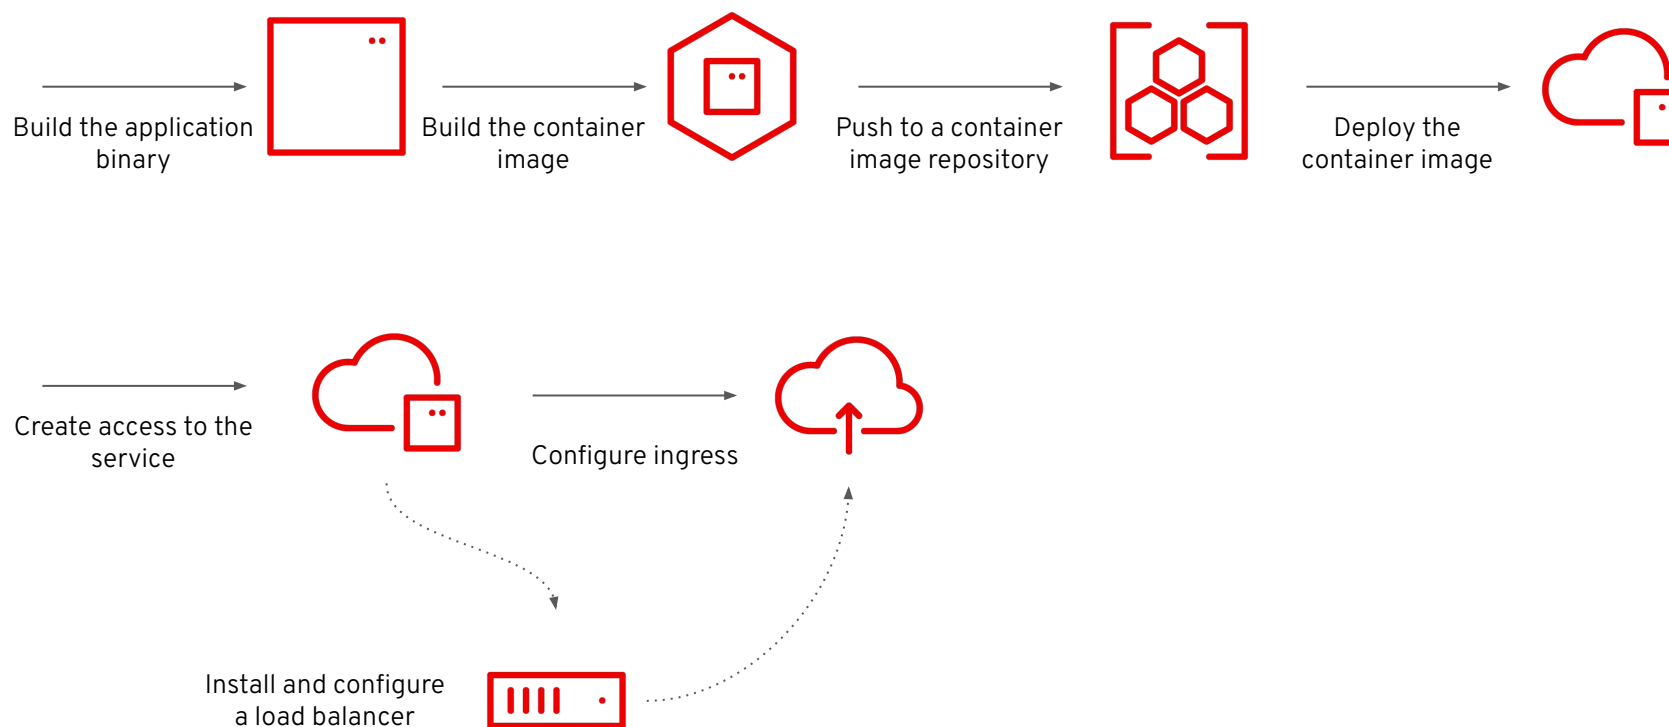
Build the application binary

Build the container image

Push to a container image repository

Deploy the container image

Create access to the service

Configure ingress

Install and configure a load balancer